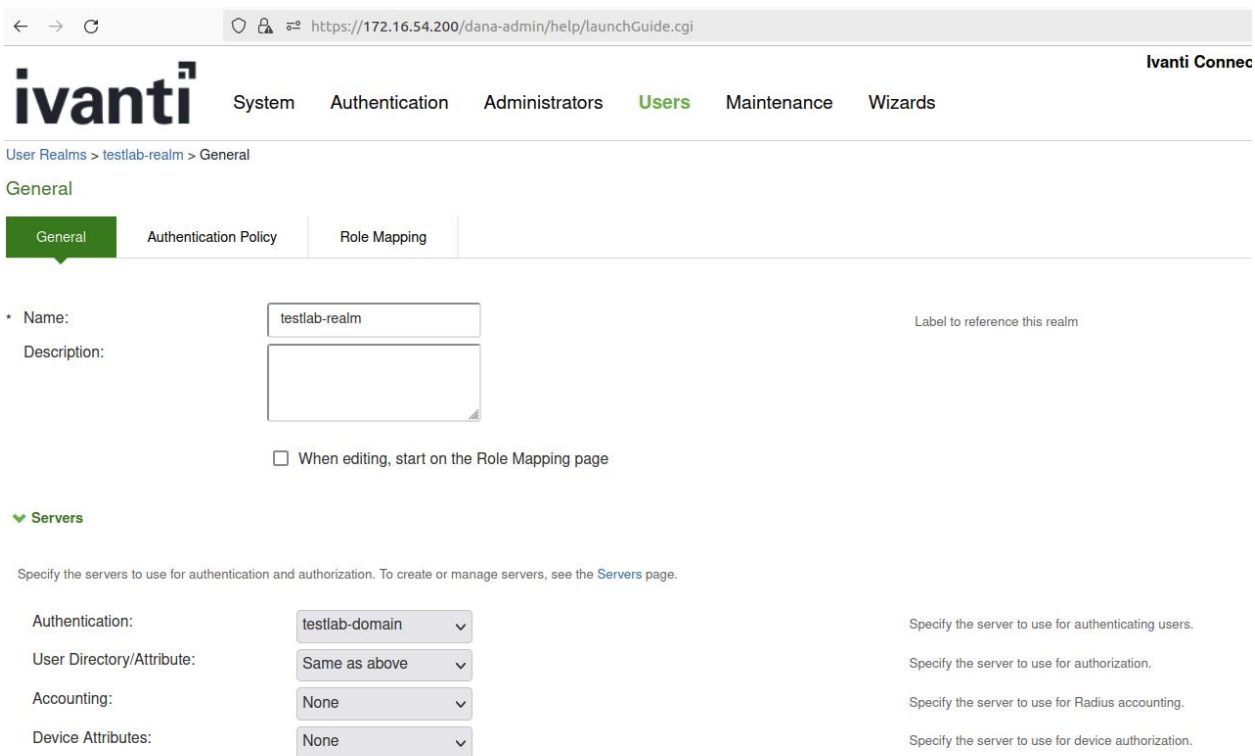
https://172.16.54.200/dana-admin/help/launchGuide.cgi

Ivanti Connec

ivanti

System Authentication Administrators Users Maintenance Wizards

User Realms > testlab-realm > General

General

General Authentication Policy Role Mapping

* Name: testlab-realm

Label to reference this realm

Description:

When editing, start on the Role Mapping page

Servers

Specify the servers to use for authentication and authorization. To create or manage servers, see the Servers page.

Authentication: testlab-domain

Specify the server to use for authenticating users.

User Directory/Attribute: Same as above

Specify the server to use for authorization.

Accounting: None

Specify the server to use for Radius accounting.

Device Attributes: None

Specify the server to use for device authorization.